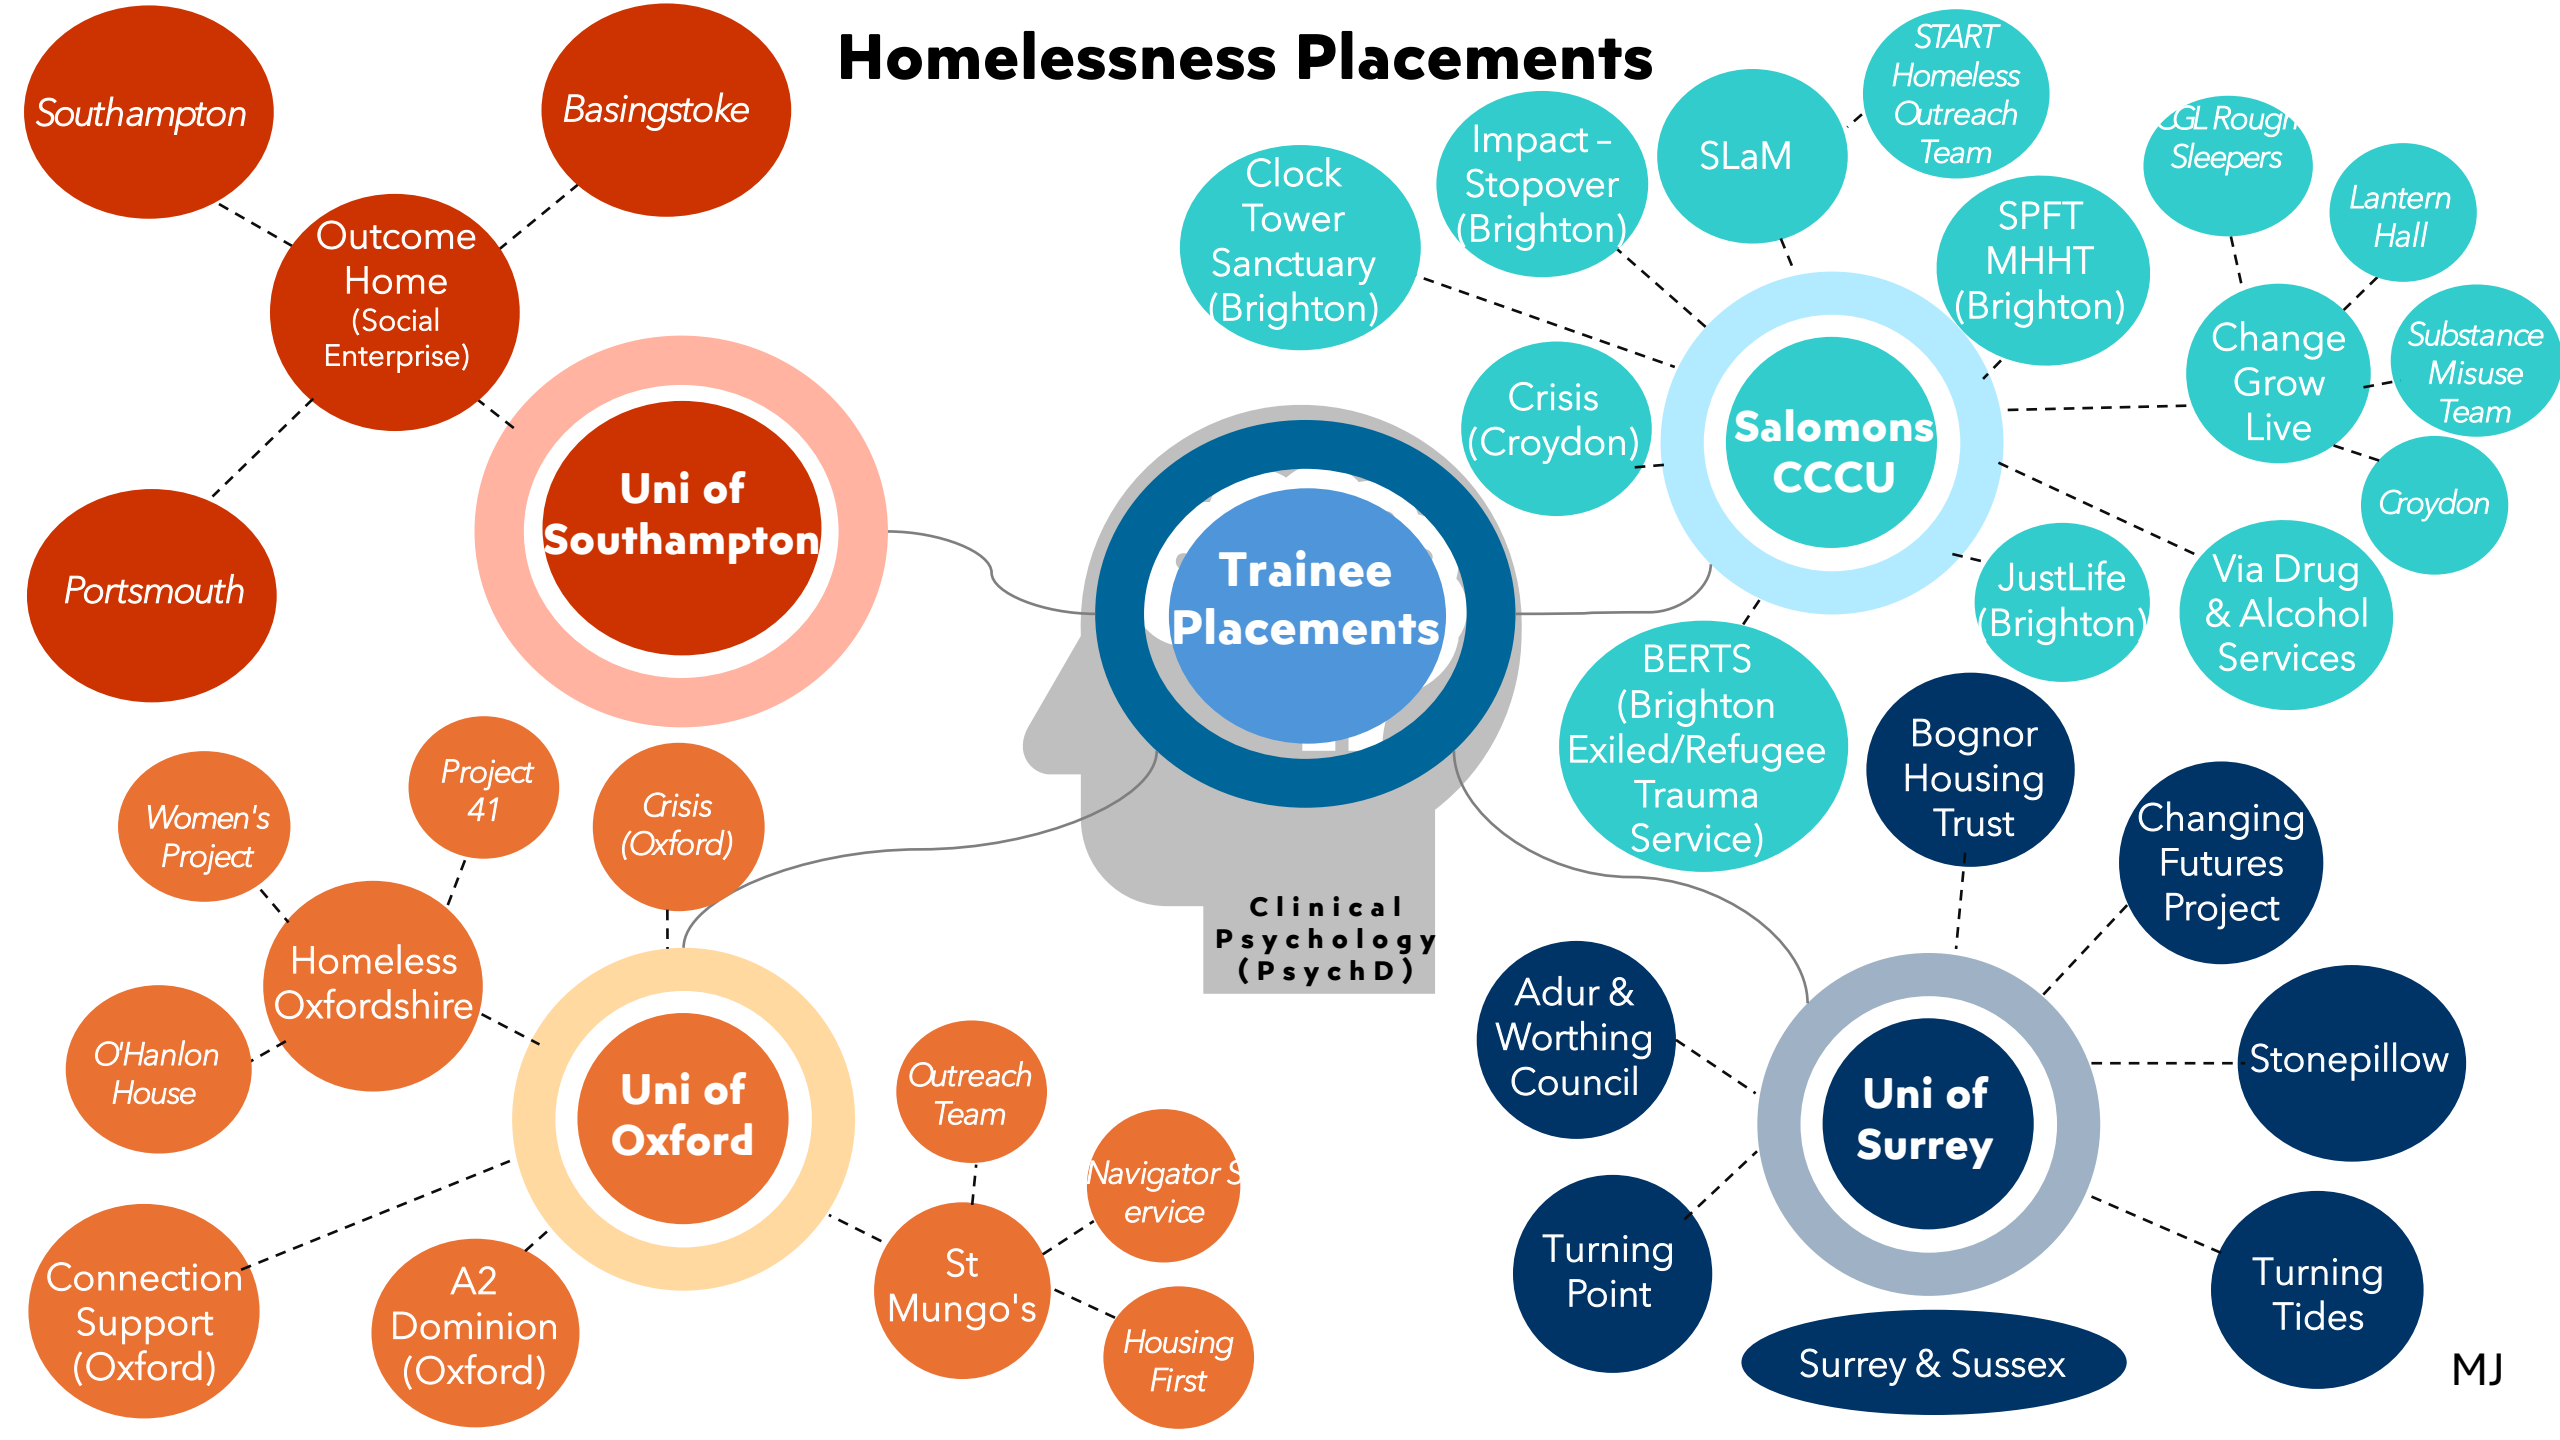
Homelessness Placements

Southampton

Basingstoke

Outcome Home (Social Enterprise)

Portsmouth

Uni of Southampton

Trainee Placements

Clinical Psychology (PsychD)

Clock Tower Sanctuary (Brighton)

Impact – Stopover (Brighton)

SLaM

START Homeless Outreach Team

CGL Rough Sleepers

Lantern Hall

SPFT MHHT (Brighton)

Crisis (Croydon)

Salomons CCCU

Change Grow Live

Substance Misuse Team

Croydon

JustLife (Brighton)

Via Drug & Alcohol Services

BERTS (Brighton Exiled/Refugee Trauma Service)

Bognor Housing Trust

Changing Futures Project

Women's Project

Project 41

Crisis (Oxford)

Homeless Oxfordshire

O'Hanlon House

Uni of Oxford

Outreach Team

Navigator S ervice

St Mungo's

Housing First

Connection Support (Oxford)

A2 Dominion (Oxford)

Adur & Worthing Council

Uni of Surrey

Stonepillow

Turning Point

Turning Tides

Surrey & Sussex

MJ